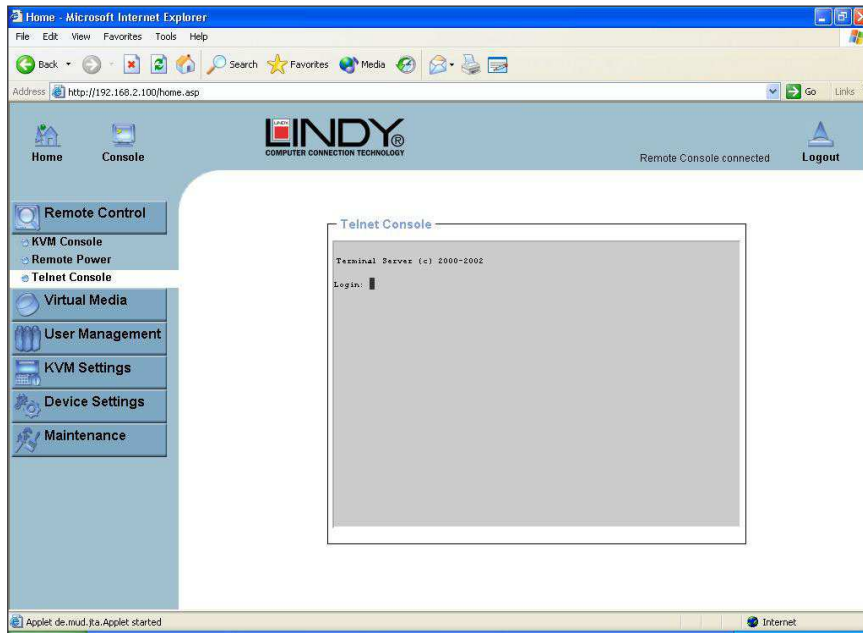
Home - Microsoft Internet Explorer

File Edit View Favorites Tools Help

Back Search Favorites Media

Address http://192.168.2.100/home.asp

Go Links

Home Console

LINDY®
COMPUTER CONNECTION TECHNOLOGY

Remote Console connected

Logout

Remote Control
KVM Console
Remote Power
Telnet Console
Virtual Media
User Management
KVM Settings
Device Settings
Maintenance

Telnet Console

Terminal Server (c) 2000-2002

Login:

Applet de.mud.jta.Applet started

Internet